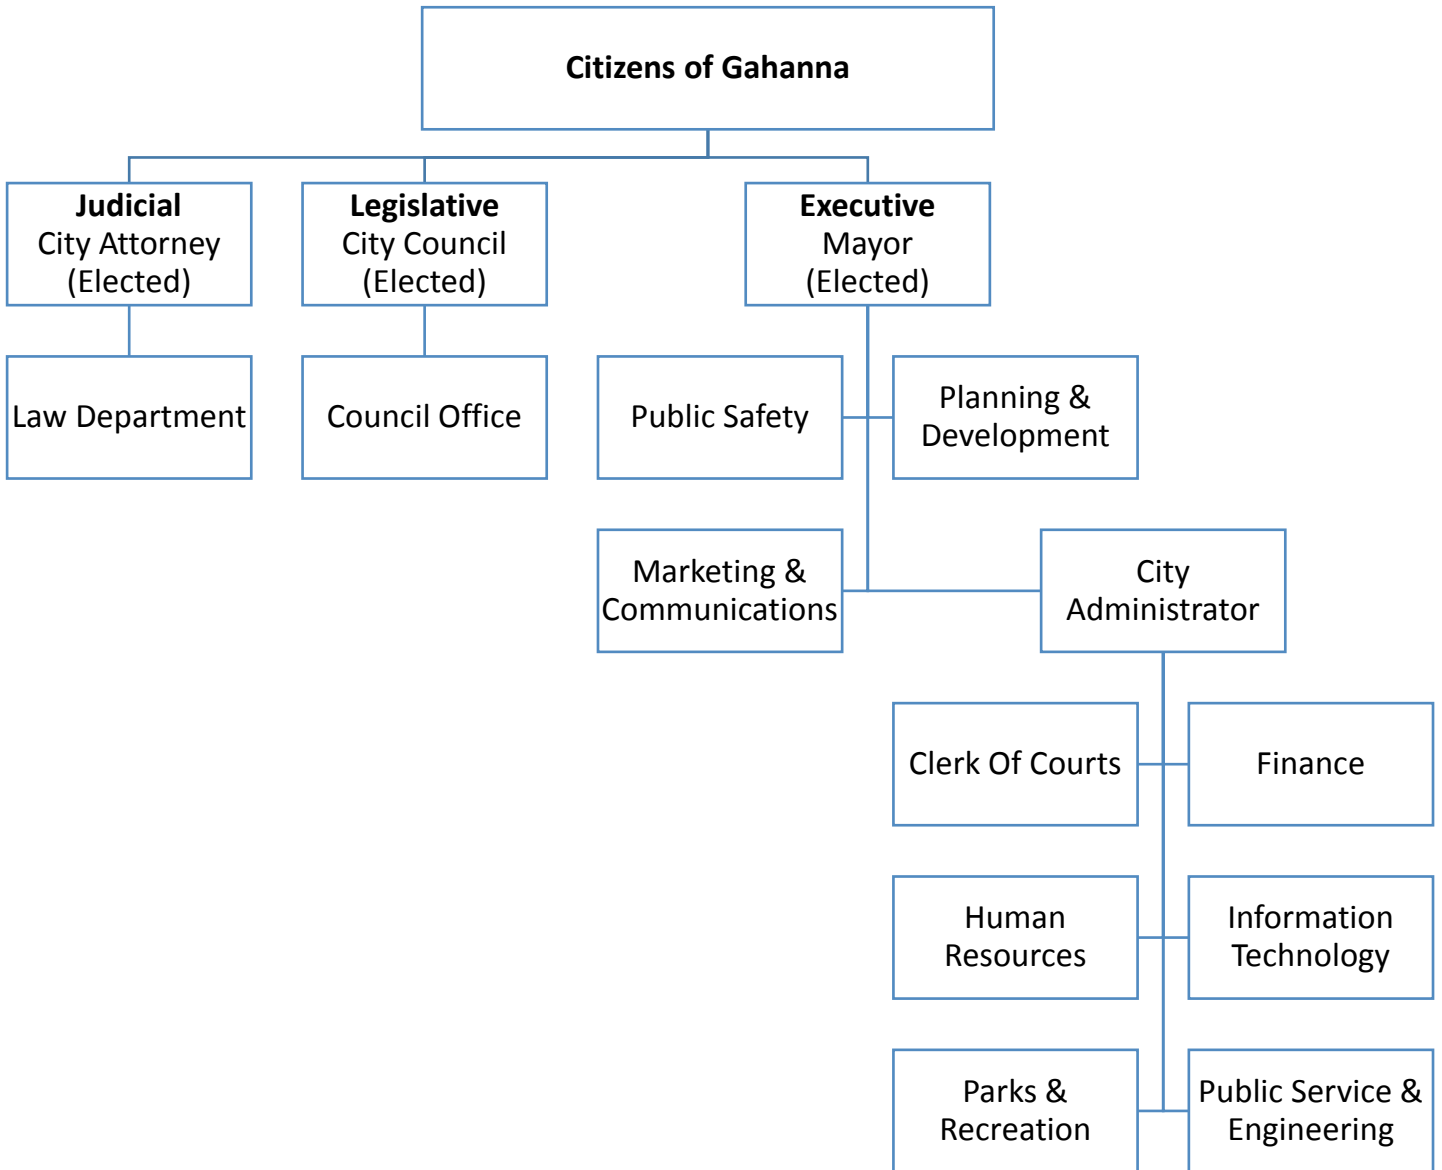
Citizens of Gahanna

Judicial
City Attorney
(Elected)

Legislative
City Council
(Elected)

Executive
Mayor
(Elected)

Law Department

Council Office

Public Safety

Planning & Development

Marketing & Communications

City Administrator

Clerk Of Courts

Finance

Human Resources

Information Technology

Parks & Recreation

Public Service & Engineering